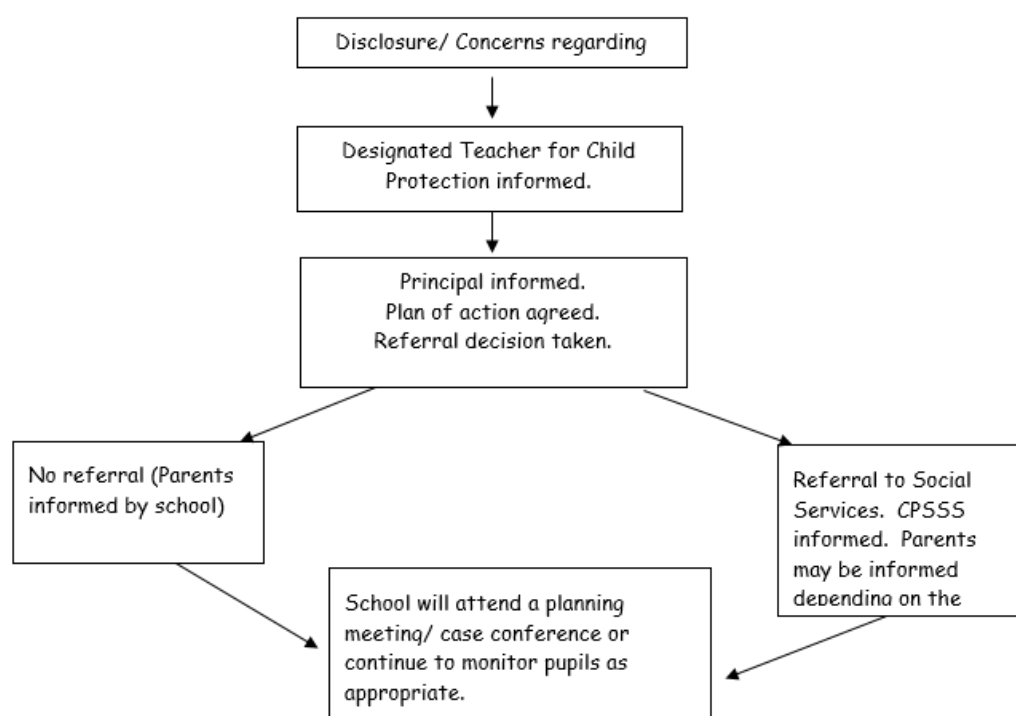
Disclosure/ Concerns regarding

Designated Teacher for Child Protection informed.

Principal informed.
Plan of action agreed.
Referral decision taken.

No referral (Parents informed by school)

Referral to Social Services. CPSSS informed. Parents may be informed depending on the

School will attend a planning meeting/ case conference or continue to monitor pupils as appropriate.